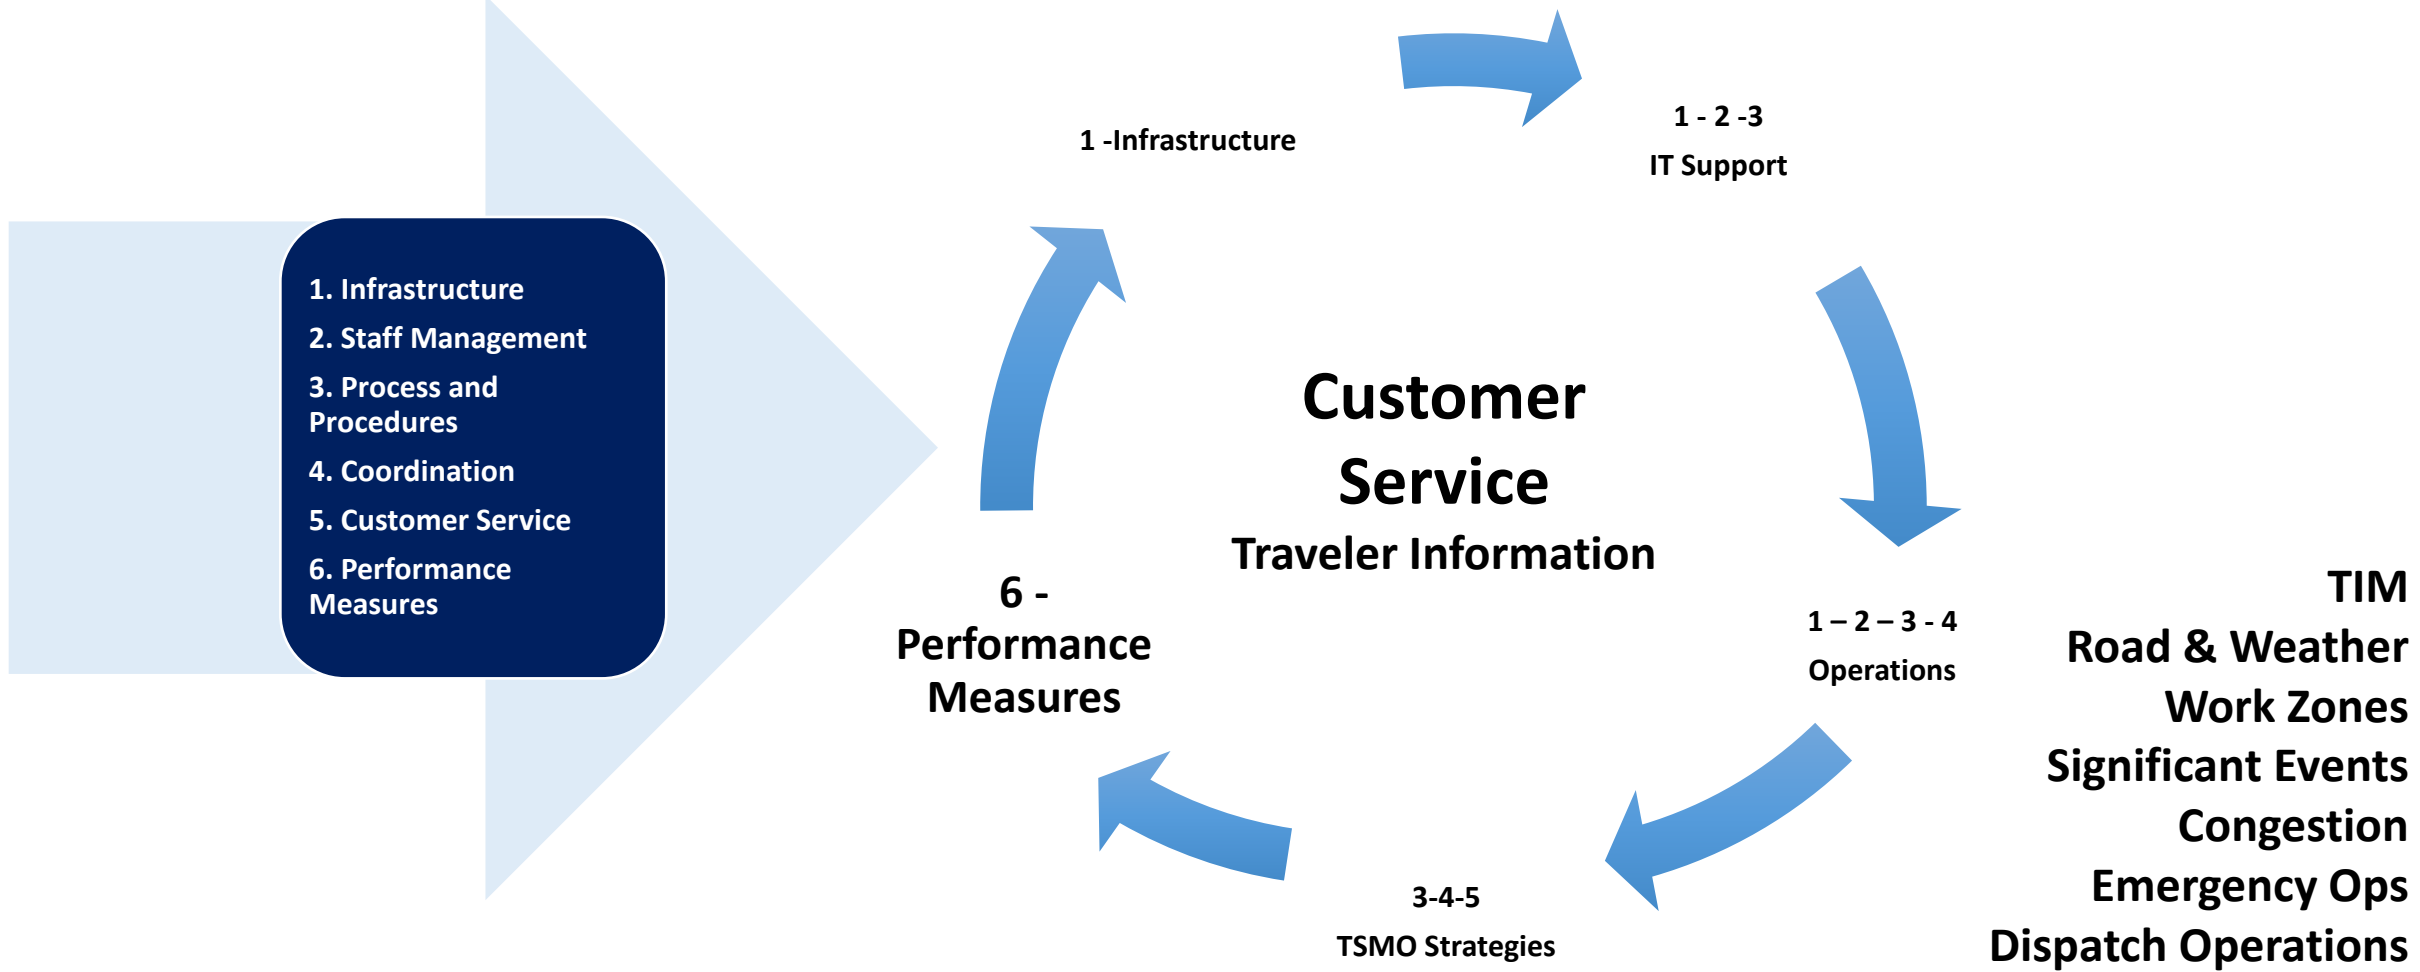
1. Infrastructure
2. Staff Management
3. Process and Procedures
4. Coordination
5. Customer Service
6. Performance Measures

1 -Infrastructure

1 - 2 -3
IT Support

Customer Service
Traveler Information

6 - Performance Measures

1 – 2 – 3 - 4
Operations

TIM
Road & Weather
Work Zones
Significant Events
Congestion
Emergency Ops
Dispatch Operations

3-4-5
TSMO Strategies